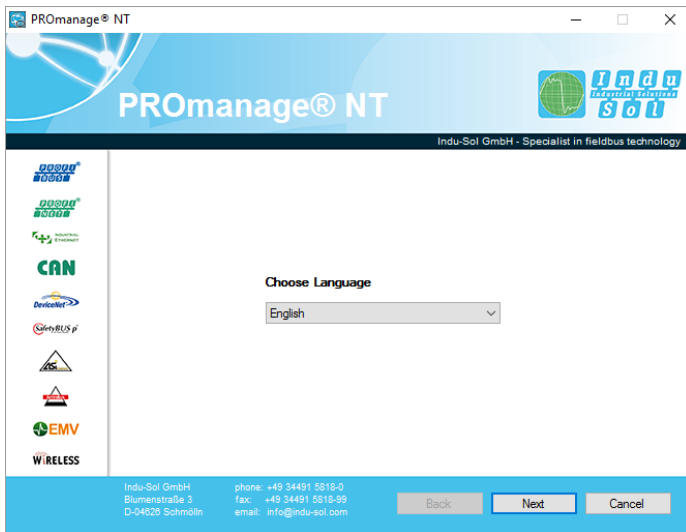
PROmanage® NT

PROmanage® NT

Indu Sol Industrial Solutions

Indu-Sol GmbH - Specialist in fieldbus technology

PROFI BUS

PROFI NET

INDUSTRIAL ETHERNET

CAN

DeviceNet

SafetyBUS p

AS

EMV

WIRELESS

Choose Language

English

Indu-Sol GmbH
Blumenstraße 3
D-04626 Schmölln

phone: +49 34491 5818-0
fax: +49 34491 5818-99
email: info@indu-sol.com

Back

Next

Cancel